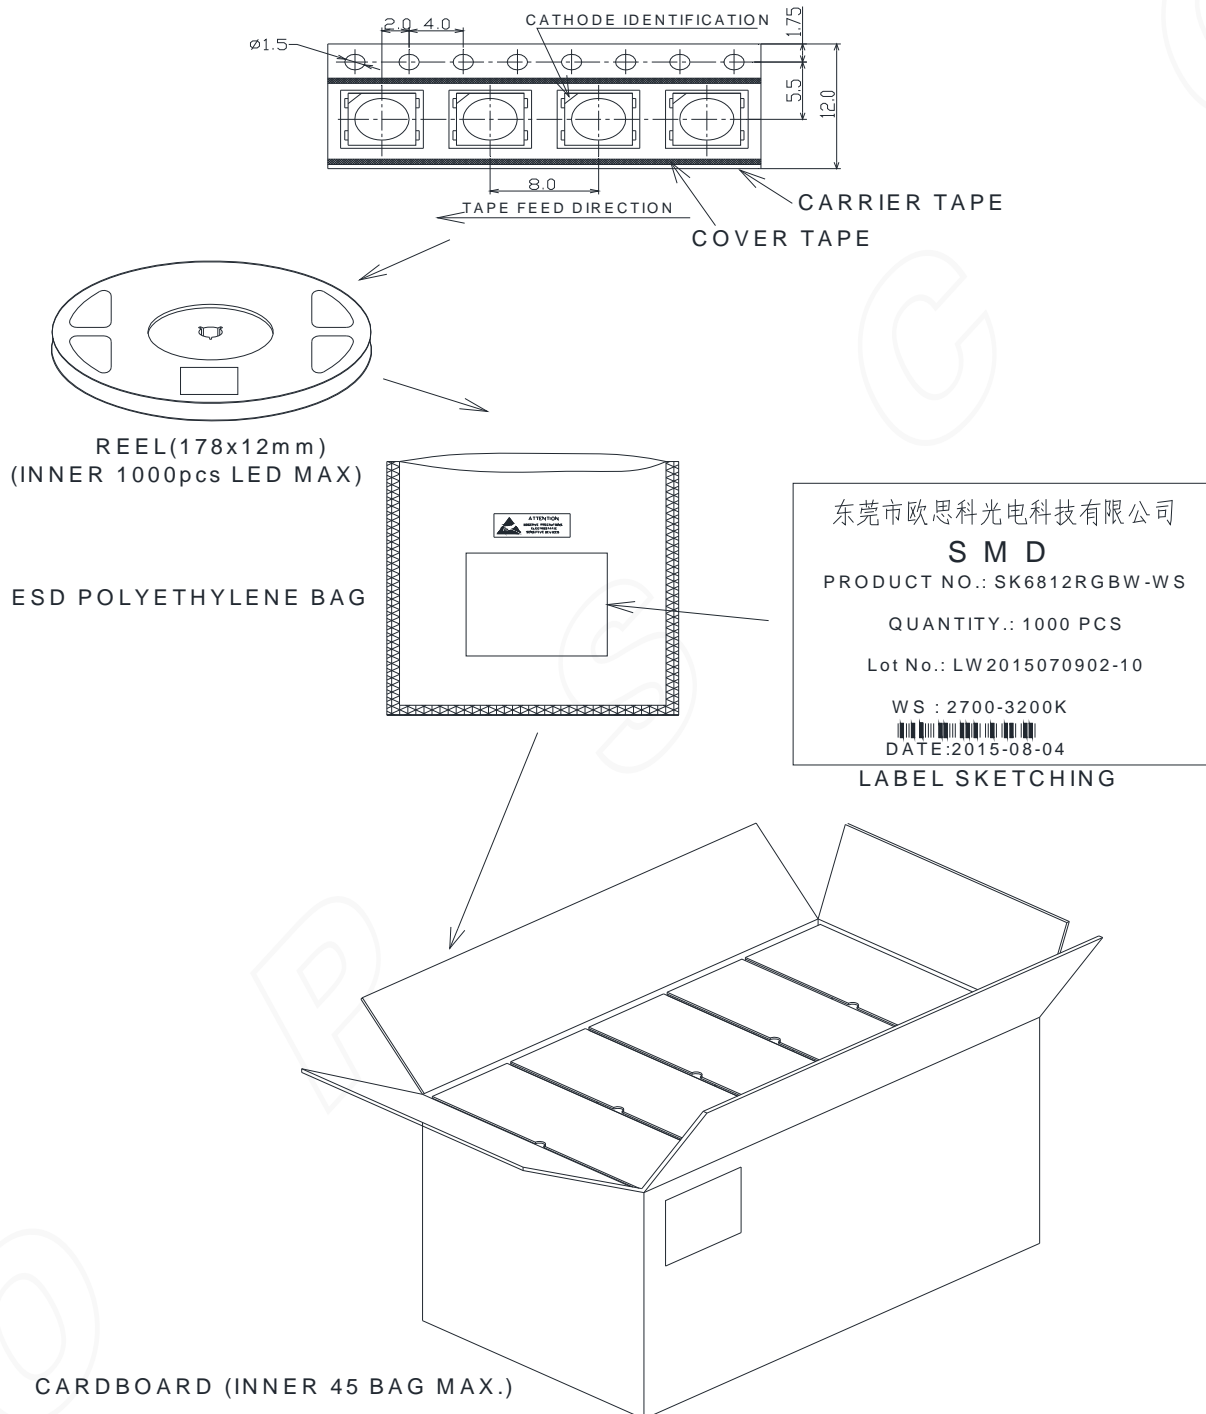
ø1.5
2.0
4.0
CATHODE IDENTIFICATION
1.75
5.5
12.0
8.0
TAPE FEED DIRECTION
CARRIER TAPE
COVER TAPE

REEL(178x12mm)
(INNER 1000pcs LED MAX)

ESD POLYETHYLENE BAG

ATTENTION

东莞市欧思科光电科技有限公司
SMD
PRODUCT NO.: SK6812RGBW-WS
QUANTITY.: 1000 PCS
Lot No.: LW2015070902-10
WS : 2700-3200K
DATE:2015-08-04
LABEL SKETCHING

CARDBOARD (INNER 45 BAG MAX.)